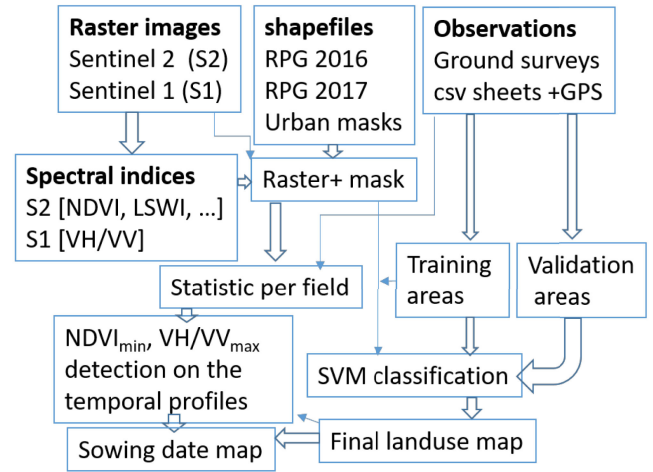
Raster images
Sentinel 2 (S2)
Sentinel 1 (S1)

shapefiles
RPG 2016
RPG 2017
Urban masks

Observations
Ground surveys
csv sheets +GPS

Spectral indices
S2 [NDVI, LSWI, …]
S1 [VH/VV]

Raster+ mask

Training areas

Validation areas

Statistic per field

$NDVI_{min}$, $VH/VV_{max}$ detection on the temporal profiles

SVM classification

Sowing date map

Final landuse map